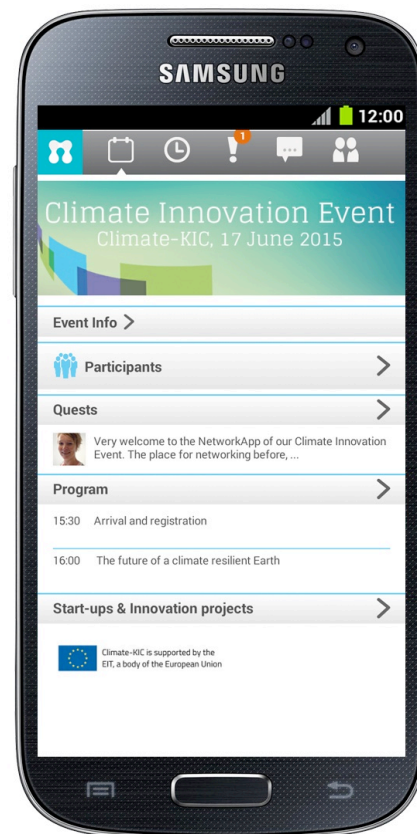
SAMSUNG

12:00

1

Climate Innovation Event
Climate-KIC, 17 June 2015

Event Info >

Participants >

Quests >

Very welcome to the NetworkApp of our Climate Innovation Event. The place for networking before, ...

Program >

15:30 Arrival and registration

16:00 The future of a climate resilient Earth

Start-ups & Innovation projects >

Climate-KIC is supported by the EIT, a body of the European Union